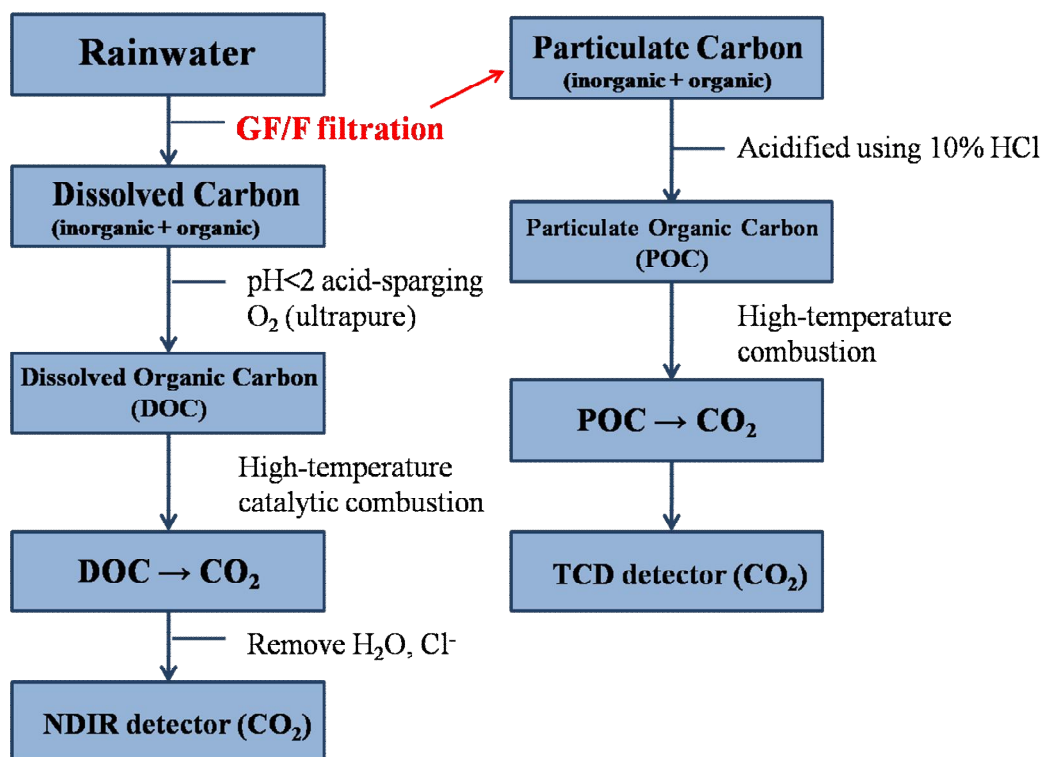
Rainwater

GF/F filtration

Dissolved Carbon
(inorganic + organic)

pH<2 acid-sparging
$O_2$ (ultrapure)

Dissolved Organic Carbon
(DOC)

High-temperature
catalytic combustion

DOC → $CO_2$

Remove $H_2O$, $Cl^-$

NDIR detector ($CO_2$)

Particulate Carbon
(inorganic + organic)

Acidified using 10% HCl

Particulate Organic Carbon
(POC)

High-temperature
combustion

POC → $CO_2$

TCD detector ($CO_2$)